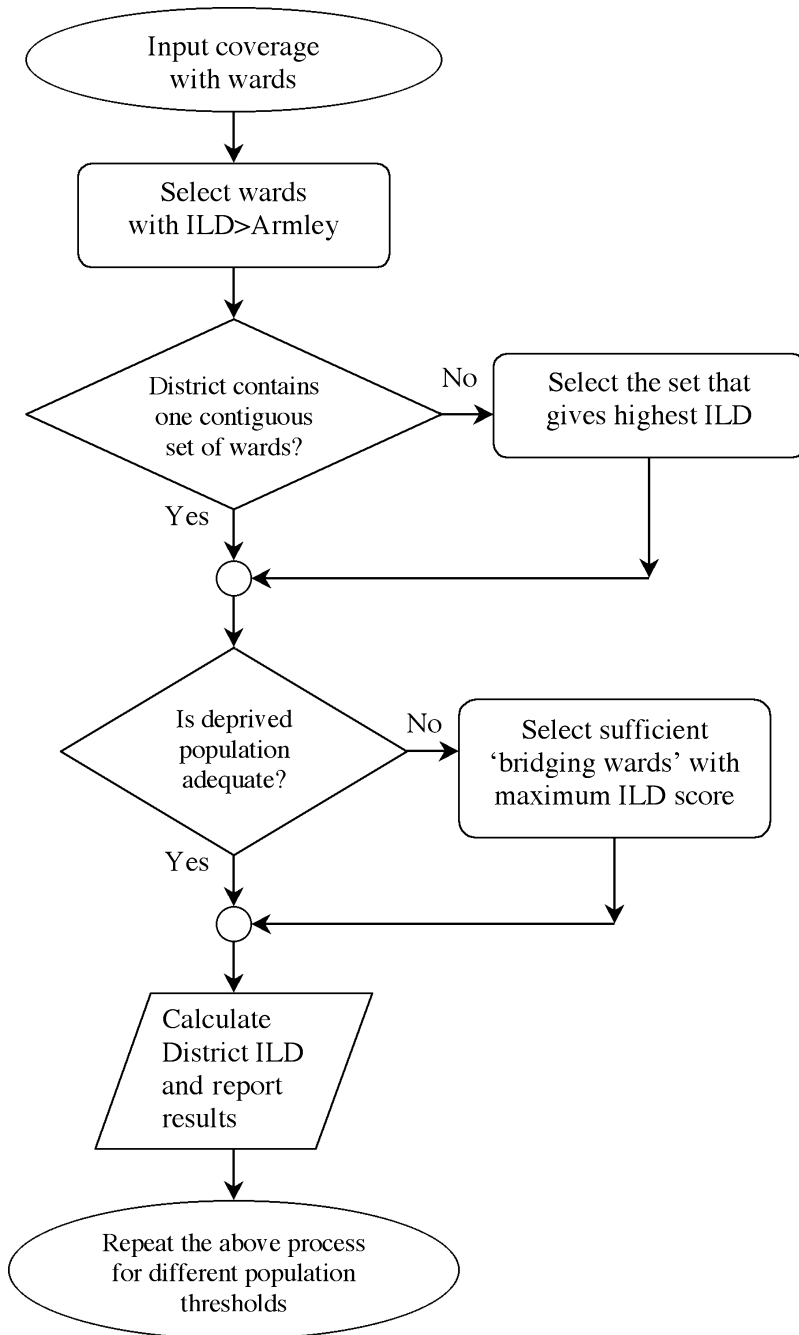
Input coverage with wards

Select wards with ILD>Armley

District contains one contiguous set of wards?

No

Select the set that gives highest ILD

Yes

Is deprived population adequate?

No

Select sufficient 'bridging wards' with maximum ILD score

Yes

Calculate District ILD and report results

Repeat the above process for different population thresholds